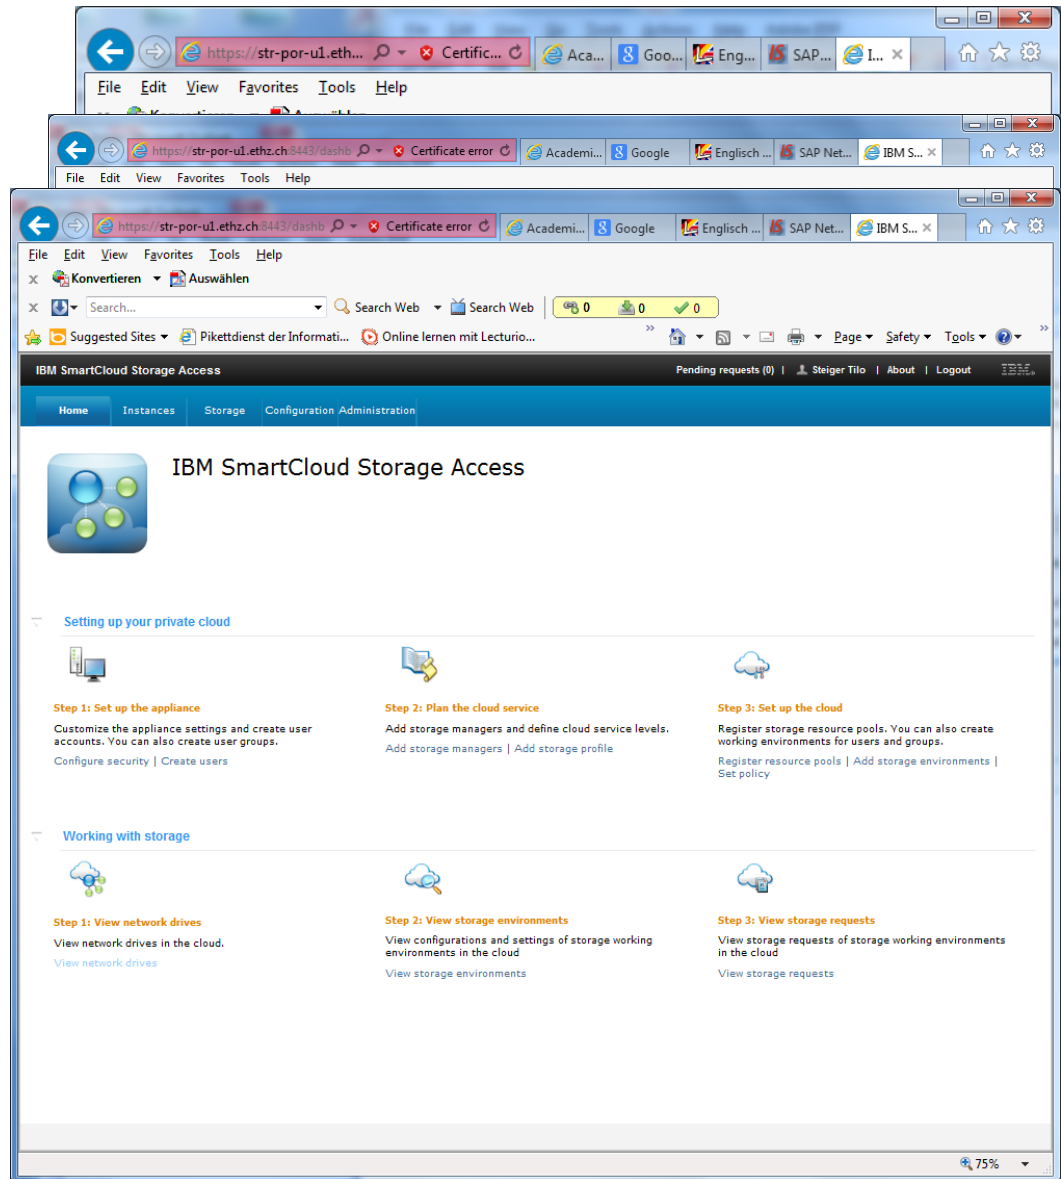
https://str-por-u1.eth... Certific... Aca... Goo... Eng... SAP... I...

File Edit View Favorites Tools Help

https://str-por-u1.ethz.ch:8443/dashb Certificate error Academi... Google Englisch ... SAP Net... IBM S...

File Edit View Favorites Tools Help

https://str-por-u1.ethz.ch:8443/dashb Certificate error Academi... Google Englisch ... SAP Net... IBM S...

File Edit View Favorites Tools Help

Konvertieren Auswählen

Search... Search Web Search Web 0 0 0

Suggested Sites Pikettdienst der Informati... Online lernen mit Lecturio...

Page Safety Tools

IBM SmartCloud Storage Access

Pending requests (0) | Steiger Tilo | About | Logout IBM

Home Instances Storage Configuration Administration

IBM SmartCloud Storage Access

Setting up your private cloud

Step 1: Set up the appliance
Customize the appliance settings and create user accounts. You can also create user groups.
Configure security | Create users

Step 2: Plan the cloud service
Add storage managers and define cloud service levels.
Add storage managers | Add storage profile

Step 3: Set up the cloud
Register storage resource pools. You can also create working environments for users and groups.
Register resource pools | Add storage environments | Set policy

Working with storage

Step 1: View network drives
View network drives in the cloud.
View network drives

Step 2: View storage environments
View configurations and settings of storage working environments in the cloud
View storage environments

Step 3: View storage requests
View storage requests of storage working environments in the cloud
View storage requests

75%